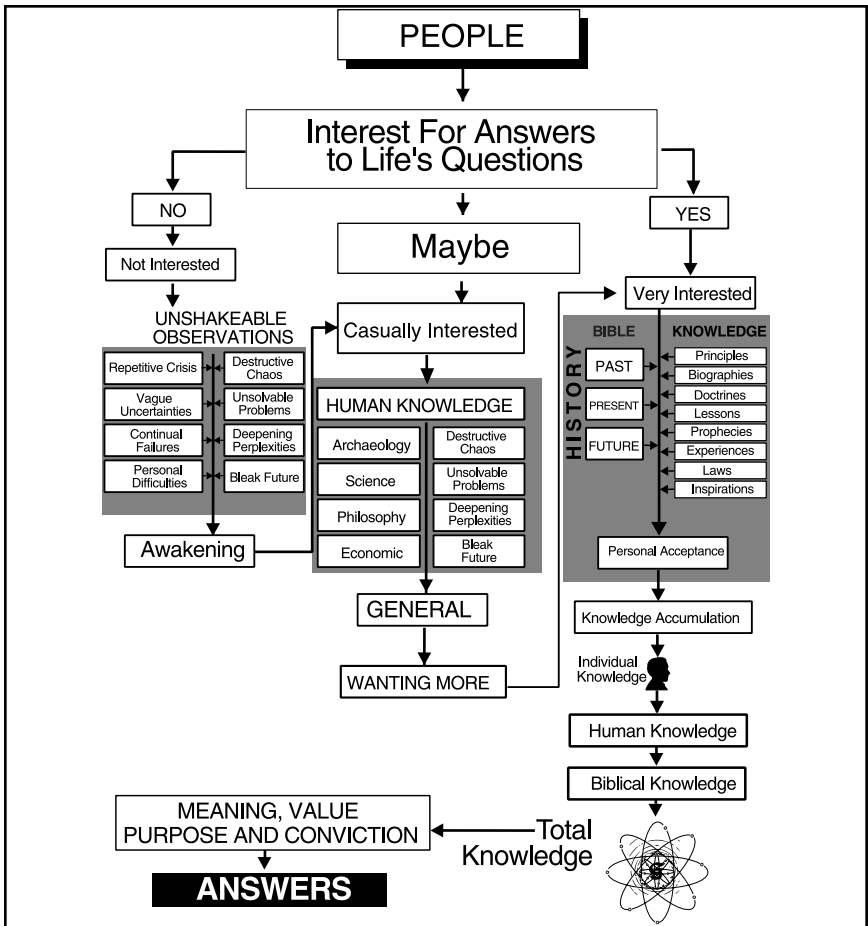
PEOPLE

Interest For Answers to Life's Questions

NO

Not Interested

UNSHAKEABLE OBSERVATIONS

Repetitive Crisis

Destructive Chaos

Vague Uncertainties

Unsolvable Problems

Continual Failures

Deepening Perplexities

Personal Difficulties

Bleak Future

Awakening

Maybe

Casually Interested

HUMAN KNOWLEDGE

Archaeology

Destructive Chaos

Science

Unsolvable Problems

Philosophy

Deepening Perplexities

Economic

Bleak Future

GENERAL

WANTING MORE

YES

Very Interested

BIBLE

KNOWLEDGE

HISTORY

PAST

PRESENT

FUTURE

Principles

Biographies

Doctrines

Lessons

Prophecies

Experiences

Laws

Inspirations

Personal Acceptance

Knowledge Accumulation

Individual Knowledge

Human Knowledge

Biblical Knowledge

Total Knowledge

MEANING, VALUE PURPOSE AND CONVICTION

ANSWERS